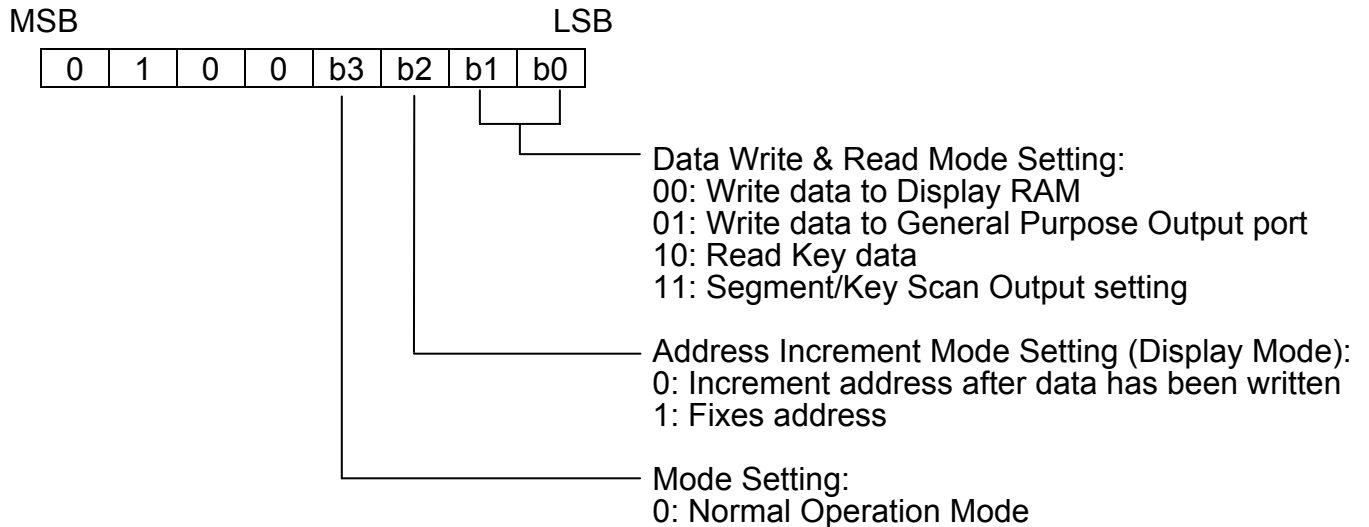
MSB LSB

| 0 | 1 | 0 | 0 | b3 | b2 | b1 | b0 |
|---|---|---|---|---|---|---|---|

Data Write & Read Mode Setting:
00: Write data to Display RAM
01: Write data to General Purpose Output port
10: Read Key data
11: Segment/Key Scan Output setting

Address Increment Mode Setting (Display Mode):
0: Increment address after data has been written
1: Fixes address

Mode Setting:
0: Normal Operation Mode